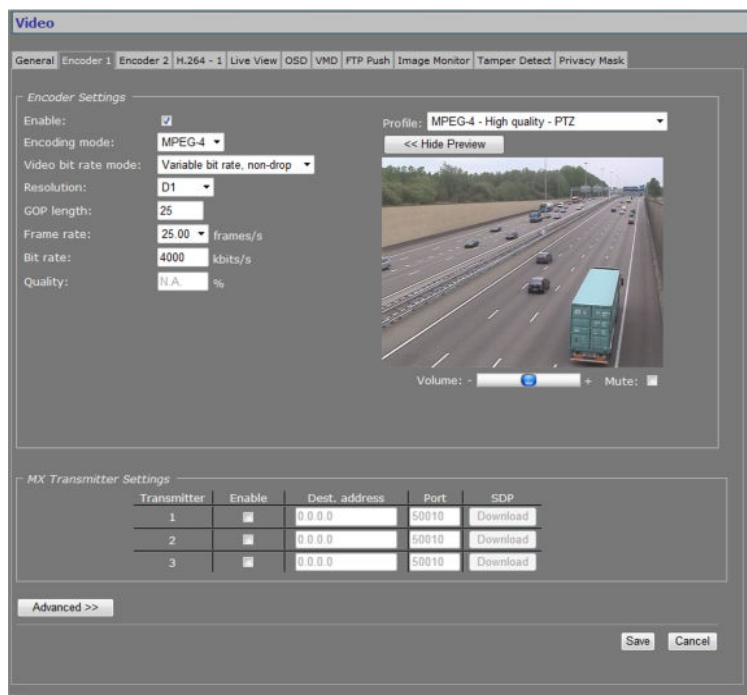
Video

General | Encoder 1 | Encoder 2 | H.264 - 1 | Live View | OSD | VMD | FTP Push | Image Monitor | Tamper Detect | Privacy Mask

Encoder Settings

Enable:

Encoding mode: MPEG-4

Video bit rate mode: Variable bit rate, non-drop

Resolution: D1

GOP length: 25

Frame rate: 25.00 frames/s

Bit rate: 4000 kbits/s

Quality: N.A. %

Profile: MPEG-4 - High quality - PTZ

<< Hide Preview

Volume: - + Mute:

MX Transmitter Settings

| Transmitter | Enable | Dest. address | Port | SDP |
|---|---|---|---|---|
| 1 | | 0.0.0.0 | 50010 | Download |
| 2 | | 0.0.0.0 | 50010 | Download |
| 3 | | 0.0.0.0 | 50010 | Download |

Advanced >>

Save Cancel